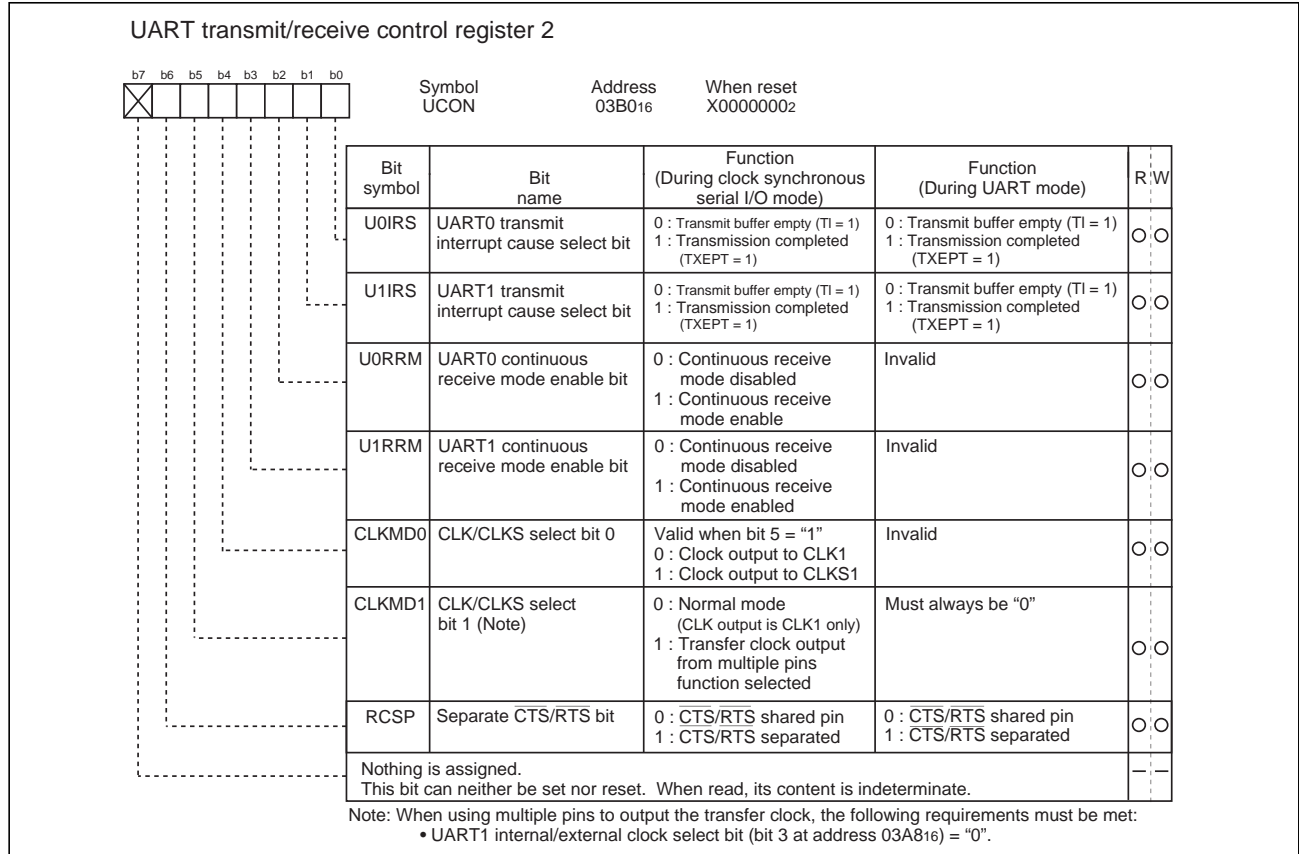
UART transmit/receive control register 2

b7 b6 b5 b4 b3 b2 b1 b0

Symbol UCON

Address $03B0_{16}$

When reset $X0000000_2$

| Bit symbol | Bit name | Function (During clock synchronous serial I/O mode) | Function (During UART mode) | R | W |
|---|---|---|---|---|---|
| U0IRS | UART0 transmit interrupt cause select bit | 0 : Transmit buffer empty (TI = 1) 1 : Transmission completed (TXEPT = 1) | 0 : Transmit buffer empty (TI = 1) 1 : Transmission completed (TXEPT = 1) | ○ | ○ |
| U1IRS | UART1 transmit interrupt cause select bit | 0 : Transmit buffer empty (TI = 1) 1 : Transmission completed (TXEPT = 1) | 0 : Transmit buffer empty (TI = 1) 1 : Transmission completed (TXEPT = 1) | ○ | ○ |
| U0RRM | UART0 continuous receive mode enable bit | 0 : Continuous receive mode disabled 1 : Continuous receive mode enable | Invalid | ○ | ○ |
| U1RRM | UART1 continuous receive mode enable bit | 0 : Continuous receive mode disabled 1 : Continuous receive mode enabled | Invalid | ○ | ○ |
| CLKMD0 | CLK/CLKS select bit 0 | Valid when bit 5 = "1" 0 : Clock output to CLK1 1 : Clock output to CLKS1 | Invalid | ○ | ○ |
| CLKMD1 | CLK/CLKS select bit 1 (Note) | 0 : Normal mode (CLK output is CLK1 only) 1 : Transfer clock output from multiple pins function selected | Must always be "0" | ○ | ○ |
| RCSP | Separate $\overline{CTS}/\overline{RTS}$ bit | 0 : $\overline{CTS}/\overline{RTS}$ shared pin 1 : CTS/RTS separated | 0 : $\overline{CTS}/\overline{RTS}$ shared pin 1 : $\overline{CTS}/\overline{RTS}$ separated | ○ | ○ |
| Nothing is assigned. This bit can neither be set nor reset. When read, its content is indeterminate. | | | | — | — |

Note: When using multiple pins to output the transfer clock, the following requirements must be met:
• UART1 internal/external clock select bit (bit 3 at address $03A8_{16}$) = "0".